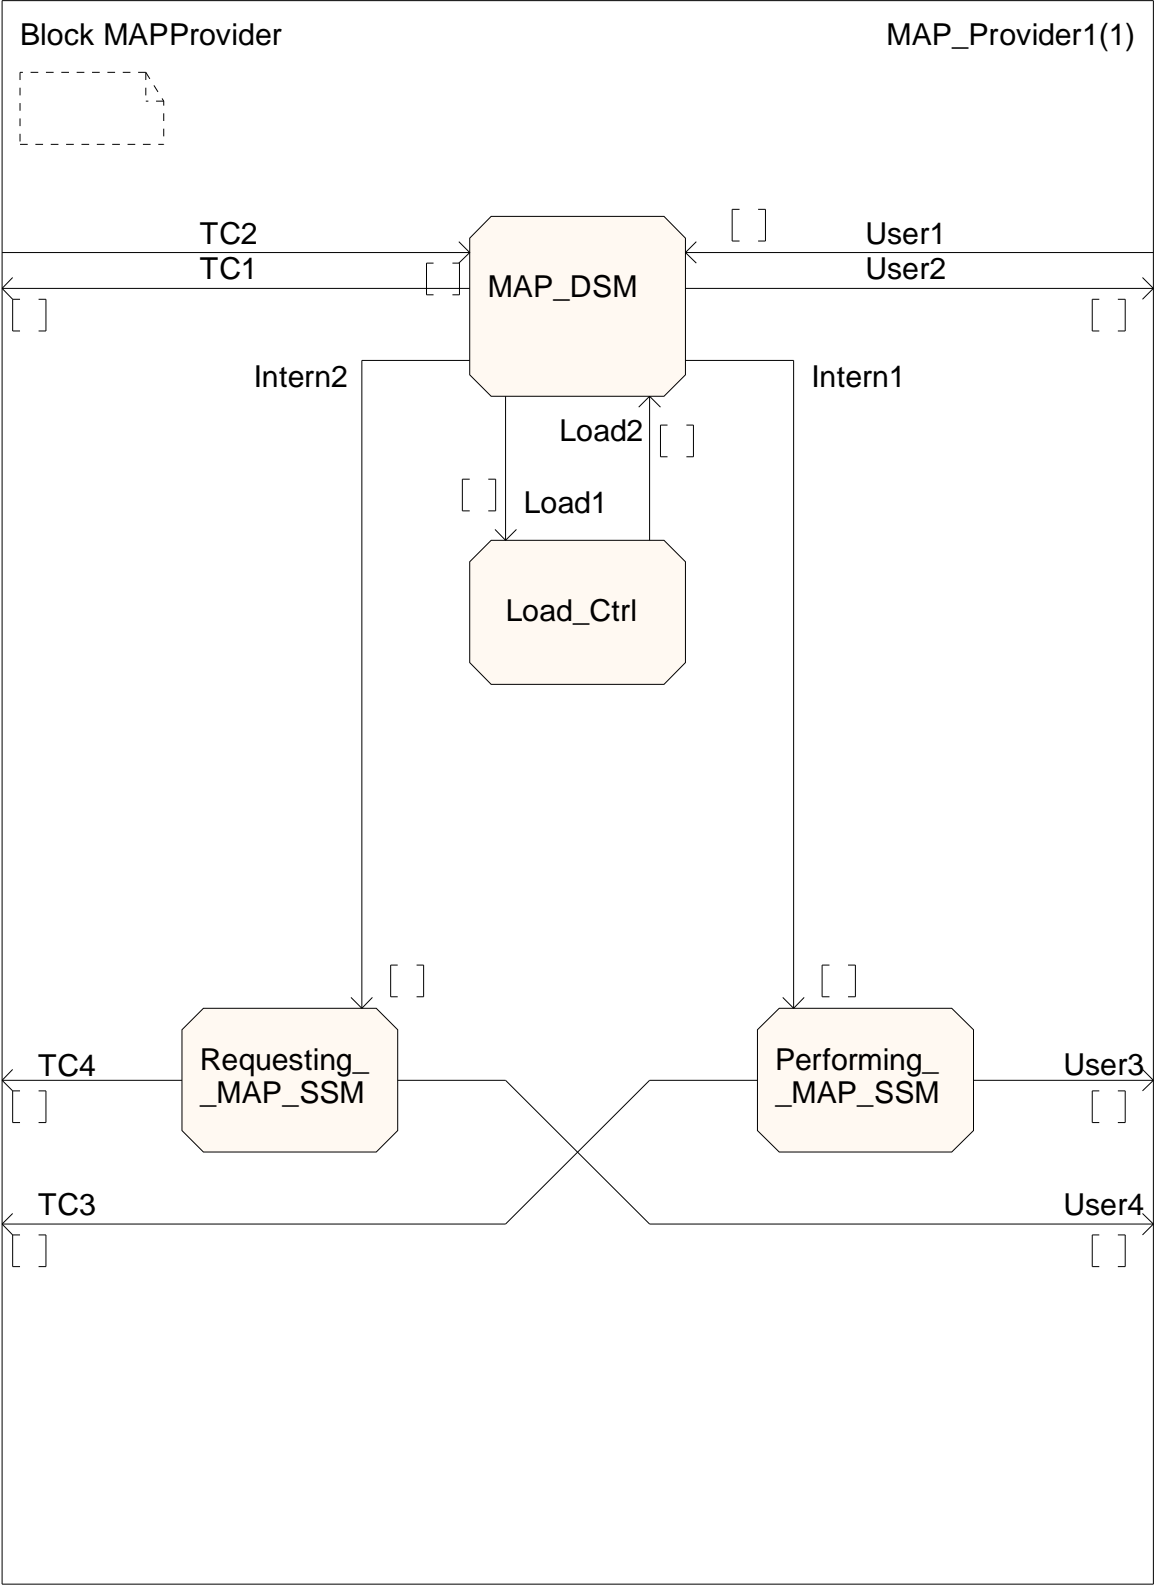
Block MAPProvider

MAP_Provider1(1)

TC2

TC1

[ ]

[ ]

MAP_DSM

[ ]

User1

User2

[ ]

Intern2

Intern1

Load2

[ ]

[ ]

Load1

Load_Ctrl

[ ]

[ ]

TC4

[ ]

Requesting_
_MAP_SSM

Performing_
_MAP_SSM

User3

[ ]

TC3

[ ]

User4

[ ]